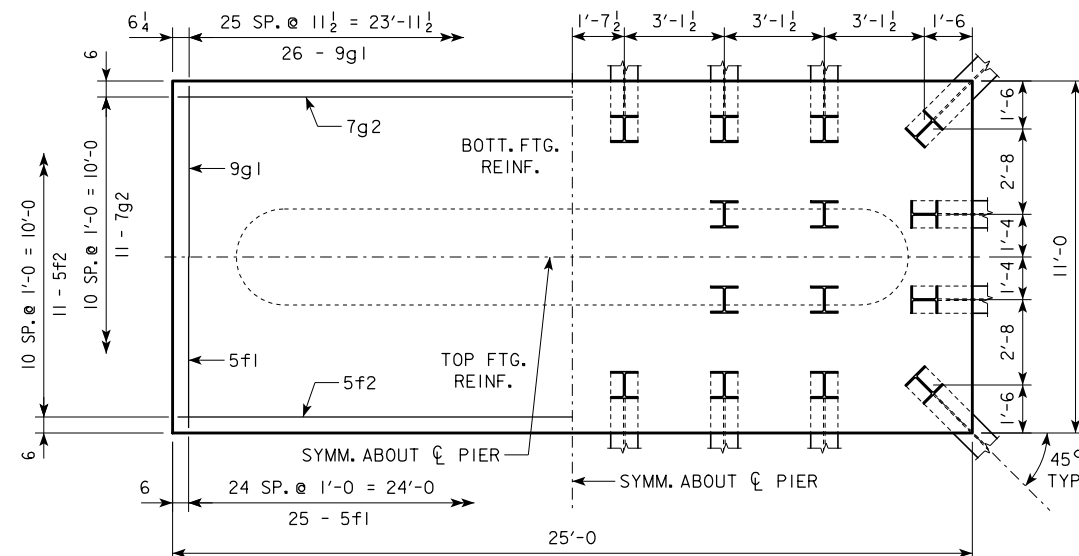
$6\frac{1}{4}$

25 SP. @ $11\frac{1}{2}$ = 23'-$11\frac{1}{2}$

26 - 9g1

$1'-7\frac{1}{2}$

$3'-1\frac{1}{2}$

$3'-1\frac{1}{2}$

$3'-1\frac{1}{2}$

1'-6

6

7g2

BOTT. FTG. REINF.

9g1

10 SP. @ 1'-0 = 10'-0

11 - 7g2

10 SP. @ 1'-0 = 10'-0

11 - 5f2

1'-6

2'-8

1'-4

1'-4

2'-8

1'-6

11'-0

5f1

TOP FTG. REINF.

5f2

6

SYMM. ABOUT ℄ PIER

SYMM. ABOUT ℄ PIER

45°
TYP

6

24 SP. @ 1'-0 = 24'-0

25 - 5f1

25'-0